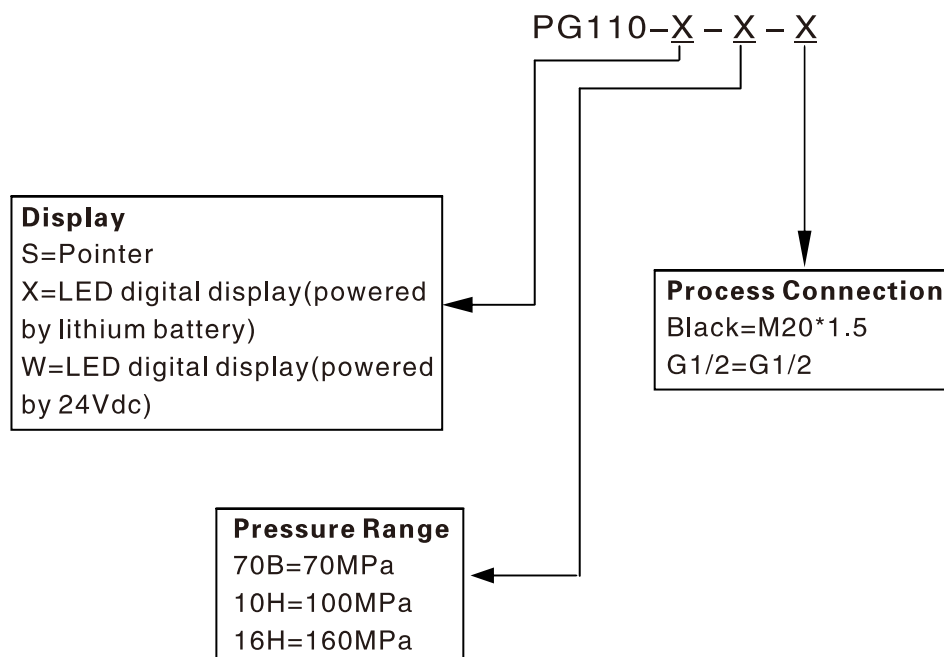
PG110–X – X – X

Display
S=Pointer
X=LED digital display(powered by lithium battery)
W=LED digital display(powered by 24Vdc)

Process Connection
Black=M20*1.5
G1/2=G1/2

Pressure Range
70B=70MPa
10H=100MPa
16H=160MPa